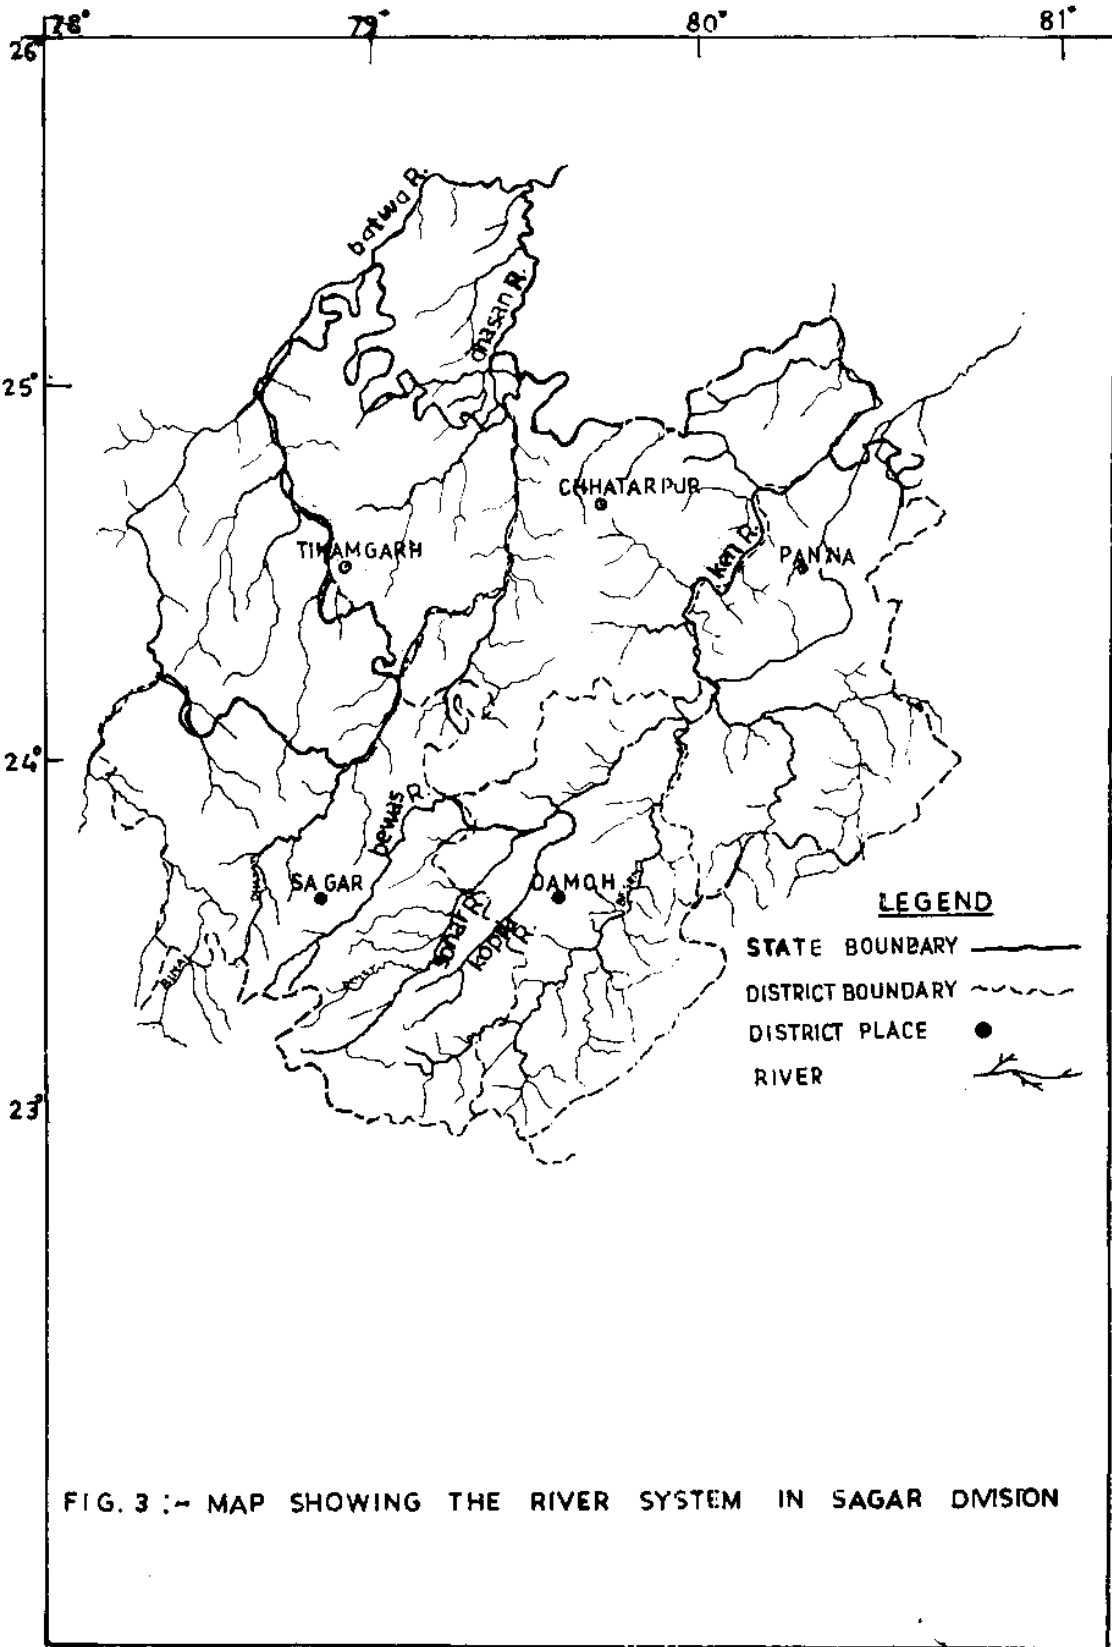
78° 79° 80° 81°
26
25°
24°
23

batwa R.
dhasan R.
CHHATARPUR
TIKAMGARH
ken R.
PANNA
bewas R.
SAGAR
DAMOH
sonar R.
kopra R.
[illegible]
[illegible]
BINA

LEGEND
STATE BOUNDARY
DISTRICT BOUNDARY
DISTRICT PLACE
RIVER

FIG. 3 :- MAP SHOWING THE RIVER SYSTEM IN SAGAR DIVISION